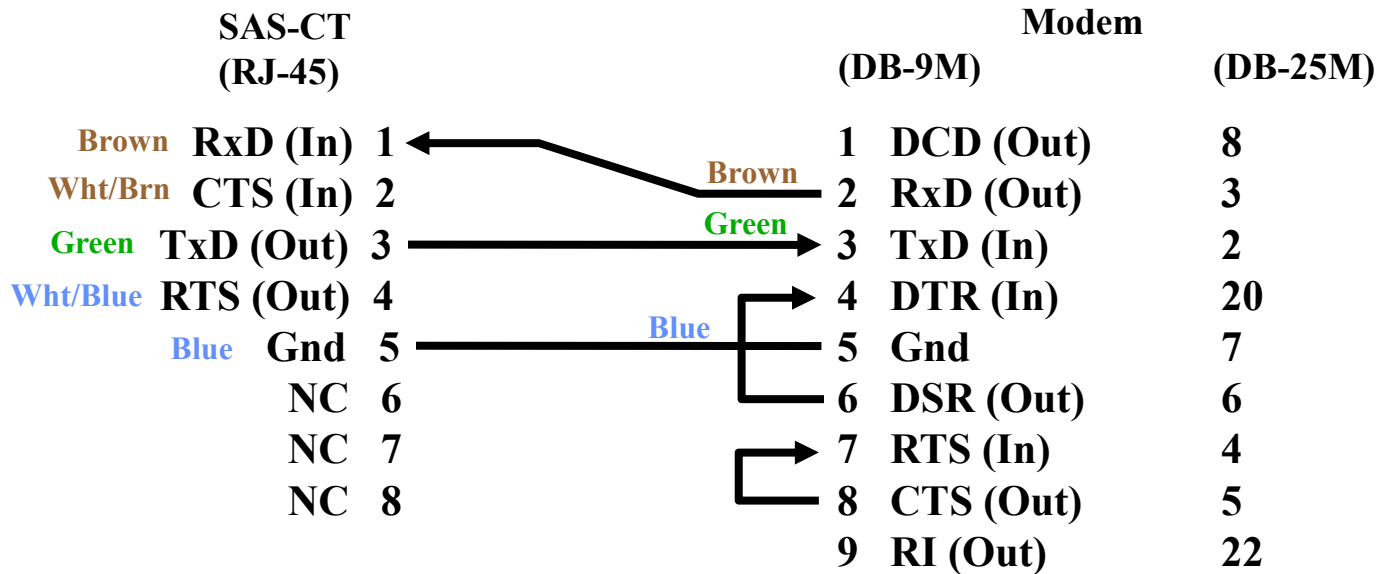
SAS-CT
(RJ-45)

Modem
(DB-9M) (DB-25M)

Brown RxD (In) 1
Wht/Brn CTS (In) 2
Green TxD (Out) 3
Wht/Blue RTS (Out) 4
Blue Gnd 5
NC 6
NC 7
NC 8

Brown
Green
Blue

1 DCD (Out) 8
2 RxD (Out) 3
3 TxD (In) 2
4 DTR (In) 20
5 Gnd 7
6 DSR (Out) 6
7 RTS (In) 4
8 CTS (Out) 5
9 RI (Out) 22